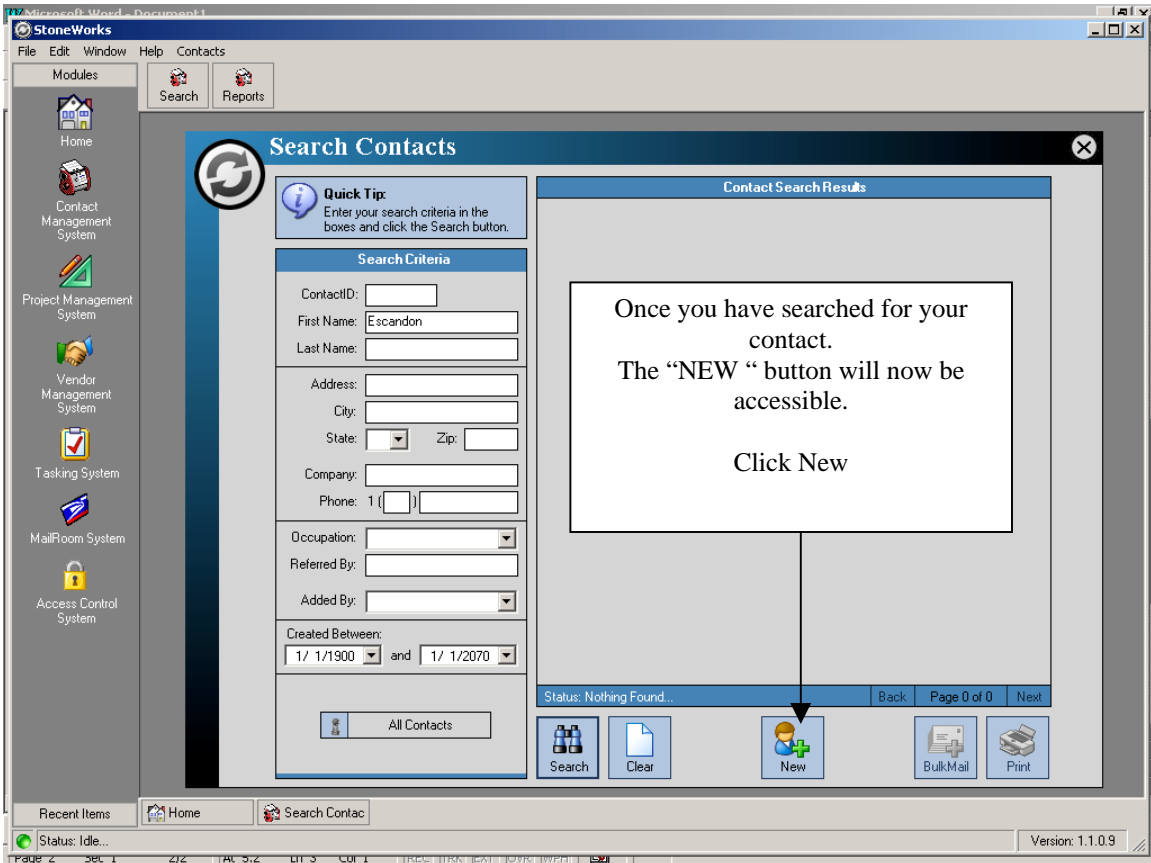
Microsoft Word - Document1
StoneWorks
File Edit Window Help Contacts
Modules
Search
Reports
Home
Contact Management System
Project Management System
Vendor Management System
Tasking System
MailRoom System
Access Control System
Search Contacts
Quick Tip:
Enter your search criteria in the boxes and click the Search button.
Search Criteria
ContactID:
First Name: Escandon
Last Name:
Address:
City:
State:
Zip:
Company:
Phone: 1 ( )
Occupation:
Referred By:
Added By:
Created Between:
1/ 1/1900 and 1/ 1/2070
All Contacts
Contact Search Results
Once you have searched for your contact.
The “NEW “ button will now be accessible.

Click New
Status: Nothing Found...
Back Page 0 of 0 Next
Search
Clear
New
BulkMail
Print
Recent Items
Home
Search Contac
Status: Idle...
Version: 1.1.0.9
Page 2 Sec 1 2/2 At 5.2 Ln 3 Col 1 REC TRK EXT OVR WPH